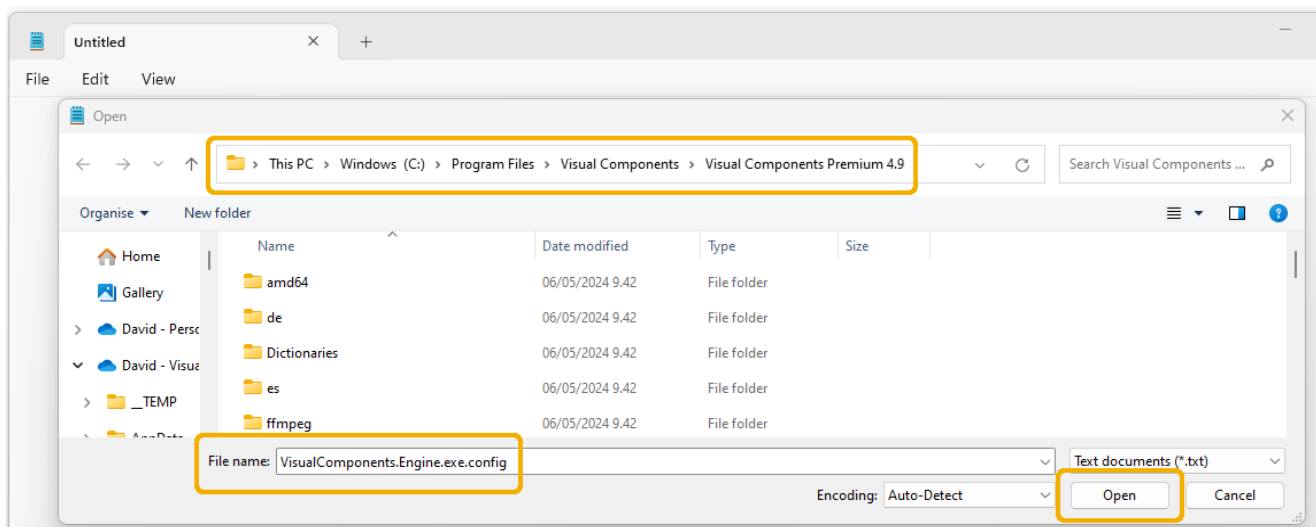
Untitled

File Edit View

Open

This PC > Windows (C:) > Program Files > Visual Components > Visual Components Premium 4.9

Search Visual Components ...

Organise New folder

Home
Gallery
David - Perso
David - Visua
__TEMP
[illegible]

| Name | Date modified | Type | Size |
|---|---|---|---|
| amd64 | 06/05/2024 9.42 | File folder | |
| de | 06/05/2024 9.42 | File folder | |
| Dictionaries | 06/05/2024 9.42 | File folder | |
| es | 06/05/2024 9.42 | File folder | |
| ffmpeg | 06/05/2024 9.42 | File folder | |

File name: VisualComponents.Engine.exe.config

Text documents (*.txt)

Encoding: Auto-Detect

Open Cancel